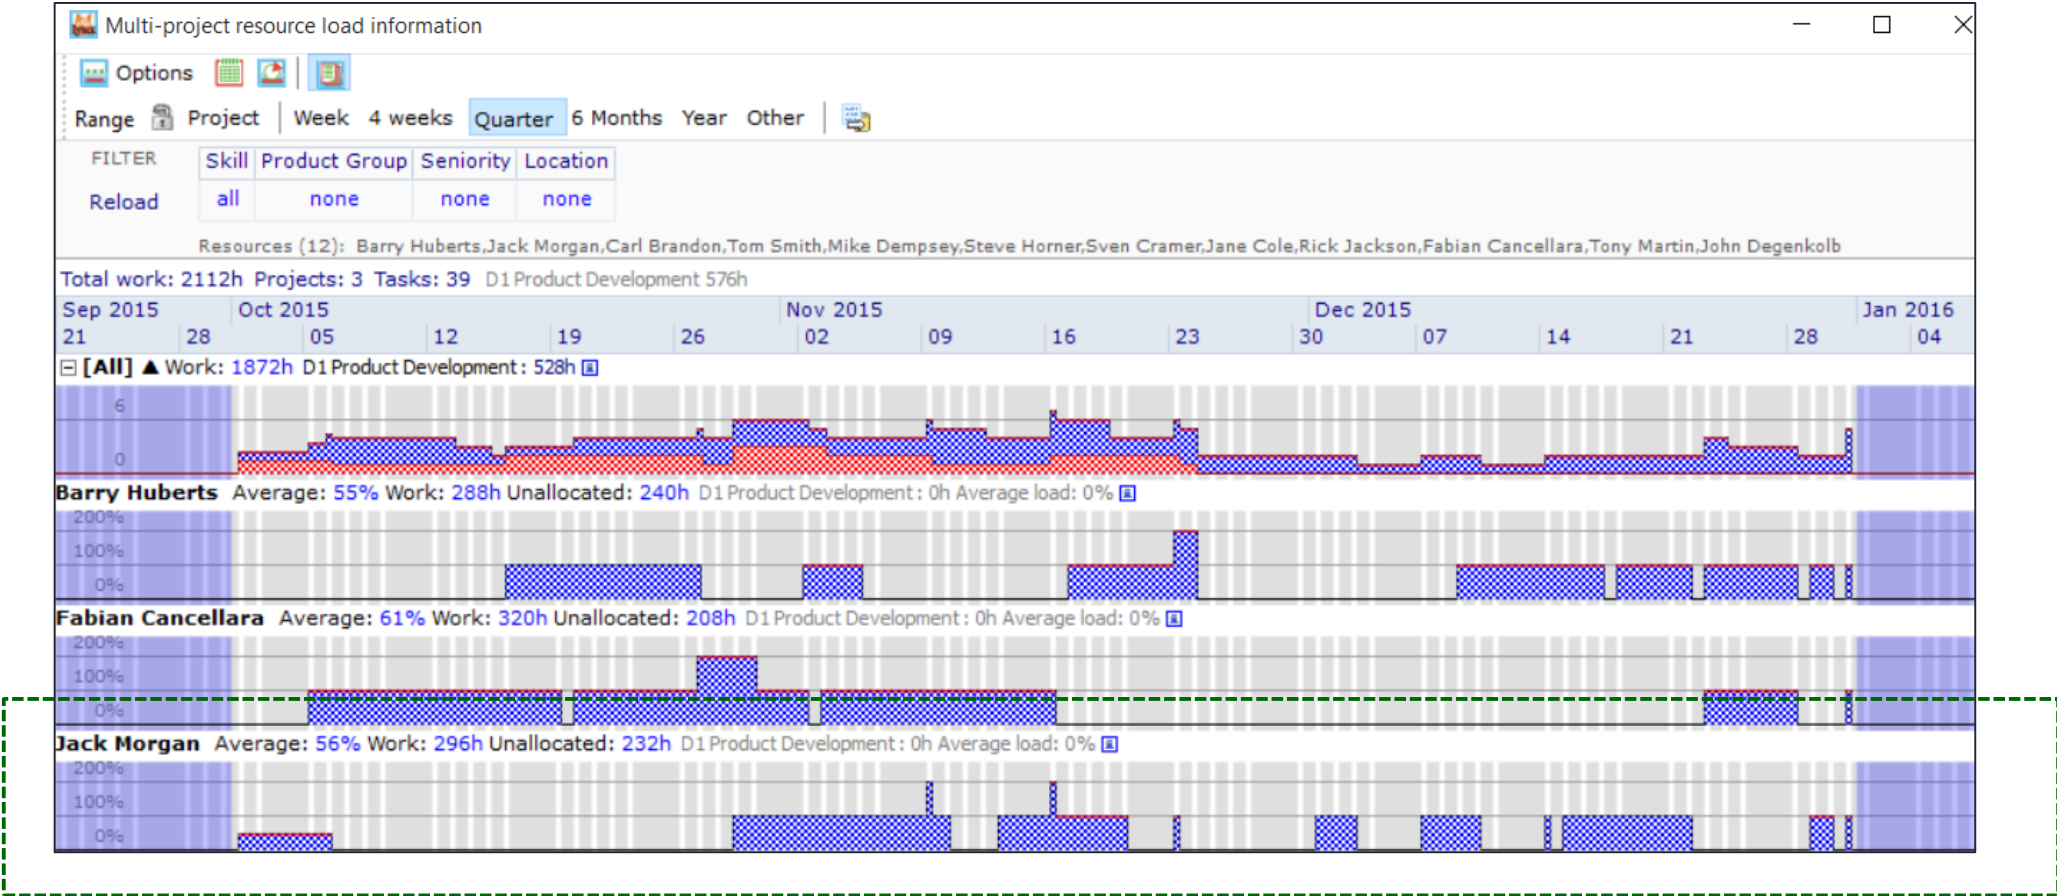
Multi-project resource load information

Options

Range Project Week 4 weeks Quarter 6 Months Year Other

FILTER

Reload

| Skill | Product Group | Seniority | Location |
|---|---|---|---|
| all | none | none | none |

Resources (12): Barry Huberts,Jack Morgan,Carl Brandon,Tom Smith,Mike Dempsey,Steve Horner,Sven Cramer,Jane Cole,Rick Jackson,Fabian Cancellara,Tony Martin,John Degenkolb

Total work: 2112h Projects: 3 Tasks: 39 D1 Product Development 576h

Sep 2015 Oct 2015 Nov 2015 Dec 2015 Jan 2016
21 28 05 12 19 26 02 09 16 23 30 07 14 21 28 04

[All] ▲ Work: 1872h D1 Product Development: 528h

6
0

Barry Huberts Average: 55% Work: 288h Unallocated: 240h D1 Product Development: 0h Average load: 0%

200%
100%
0%

Fabian Cancellara Average: 61% Work: 320h Unallocated: 208h D1 Product Development: 0h Average load: 0%

200%
100%
0%

Jack Morgan Average: 56% Work: 296h Unallocated: 232h D1 Product Development: 0h Average load: 0%

200%
100%
0%